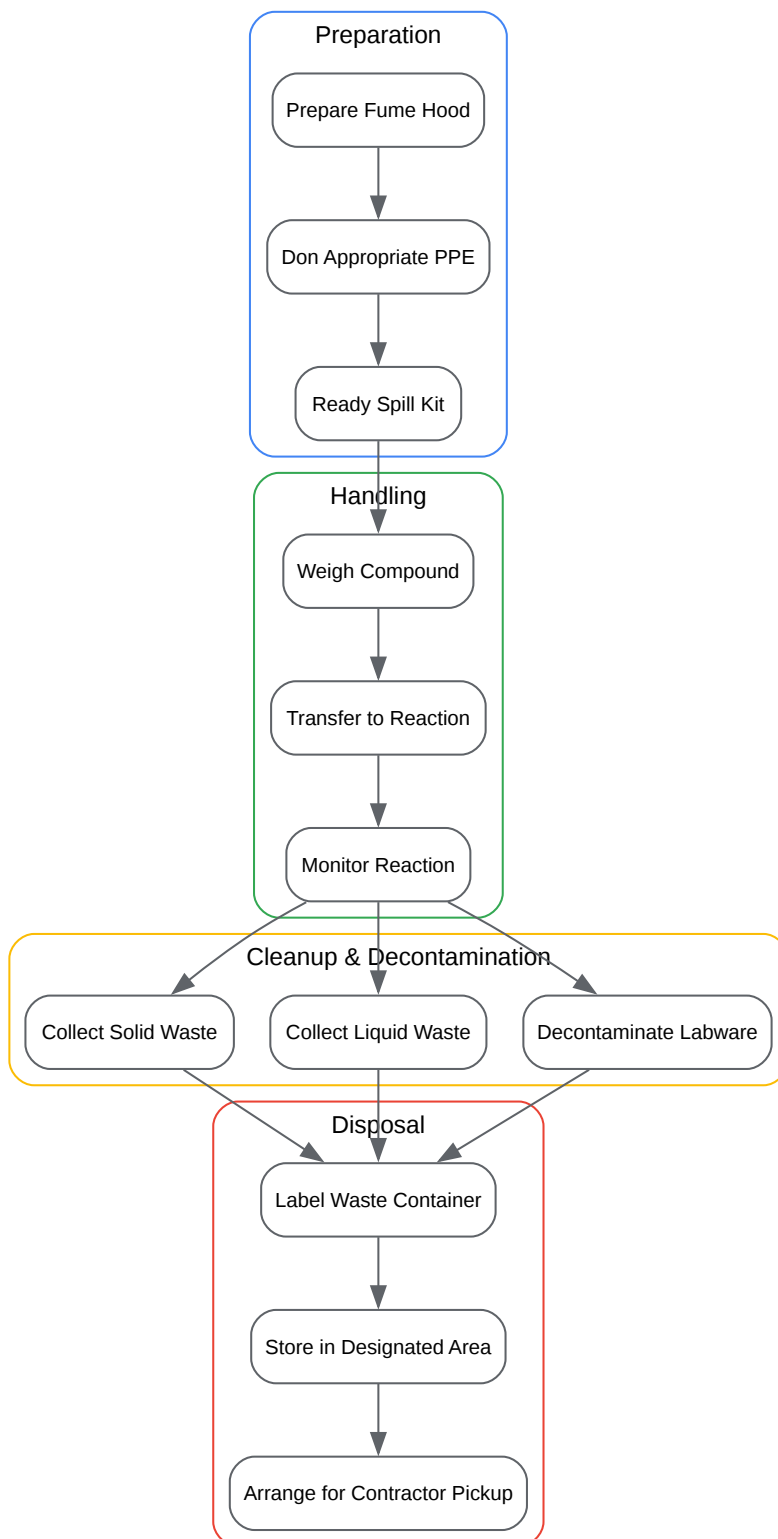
Preparation

Prepare Fume Hood

Don Appropriate PPE

Ready Spill Kit

Handling

Weigh Compound

Transfer to Reaction

Monitor Reaction

Cleanup & Decontamination

Collect Solid Waste

Collect Liquid Waste

Decontaminate Labware

Disposal

Label Waste Container

Store in Designated Area

Arrange for Contractor Pickup